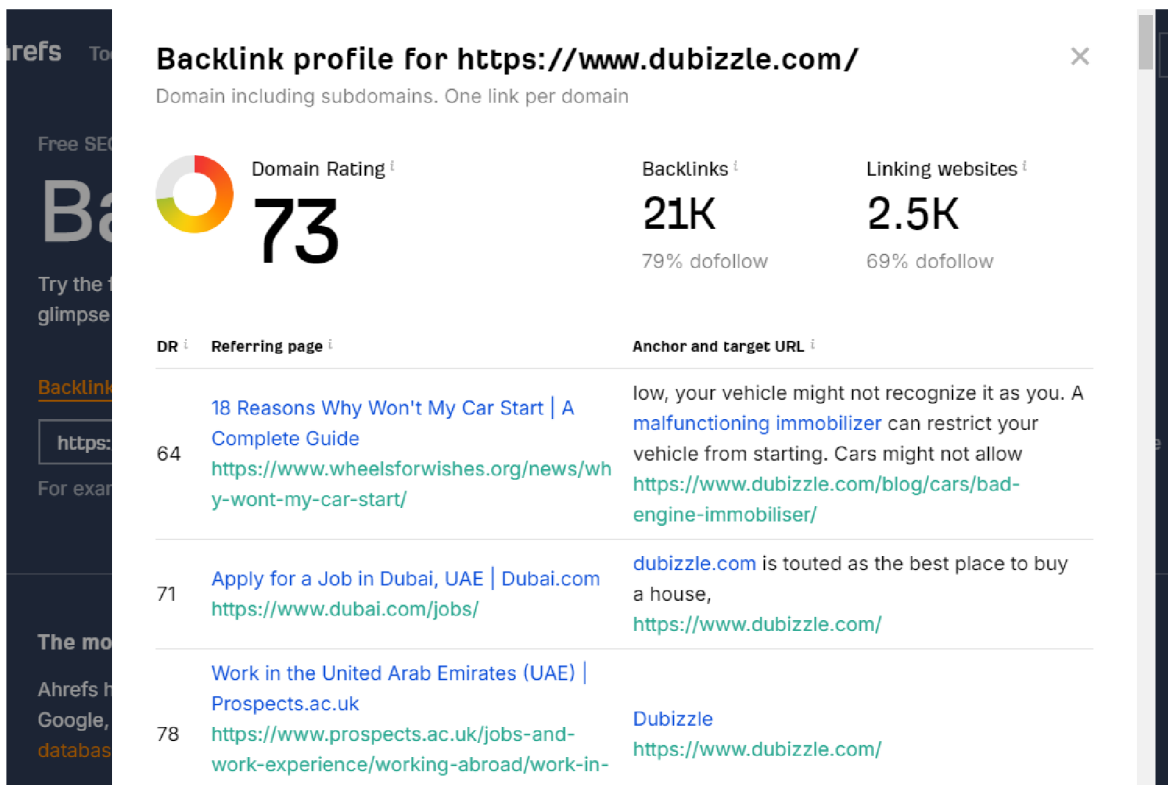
ahrefs To

Free SE

Ba

Try the glimpse

Backlink

https:

For exa

The mo

Ahrefs Google, databas

Backlink profile for https://www.dubizzle.com/

Domain including subdomains. One link per domain

×

Domain Rating
73

Backlinks
21K
79% dofollow

Linking websites
2.5K
69% dofollow

| DR | Referring page | Anchor and target URL |
|---|---|---|
| 64 | 18 Reasons Why Won't My Car Start \| A Complete Guide https://www.wheelsforwishes.org/news/why-wont-my-car-start/ | low, your vehicle might not recognize it as you. A malfunctioning immobilizer can restrict your vehicle from starting. Cars might not allow https://www.dubizzle.com/blog/cars/bad-engine-immobiliser/ |
| 71 | Apply for a Job in Dubai, UAE \| Dubai.com https://www.dubai.com/jobs/ | dubizzle.com is touted as the best place to buy a house, https://www.dubizzle.com/ |
| 78 | Work in the United Arab Emirates (UAE) \| Prospects.ac.uk https://www.prospects.ac.uk/jobs-and-work-experience/working-abroad/work-in- | Dubizzle https://www.dubizzle.com/ |